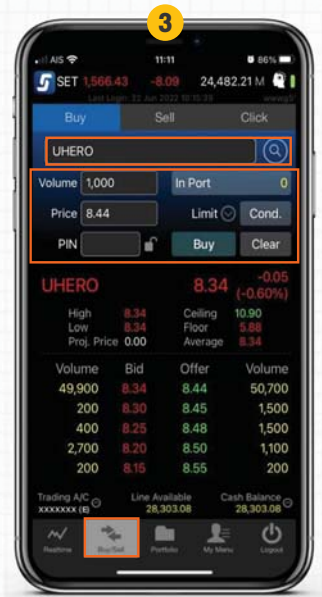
3

AIS 11:11 86%

SET 1,566.43 -8.09 24,482.21 M

Last Login: 22 Jun 2022 10:10:39 xxxxxxx

Buy Sell Click

UHERO

Volume 1,000 In Port 0

Price 8.44 Limit Cond.

PIN Buy Clear

UHERO 8.34 -0.05 (-0.60%)

High 8.34 Ceiling 10.90
Low 8.34 Floor 5.88
Proj. Price 0.00 Average 8.34

| Volume | Bid | Offer | Volume |
|---|---|---|---|
| 49,900 | 8.34 | 8.44 | 50,700 |
| 200 | 8.30 | 8.45 | 1,500 |
| 400 | 8.25 | 8.48 | 1,500 |
| 2,700 | 8.20 | 8.50 | 1,100 |
| 200 | 8.15 | 8.55 | 200 |

Trading A/C xxxxxxx (E) Line Available 28,303.08 Cash Balance 28,303.08

Realtime Buy/Sell Portfolio My Menu Logout